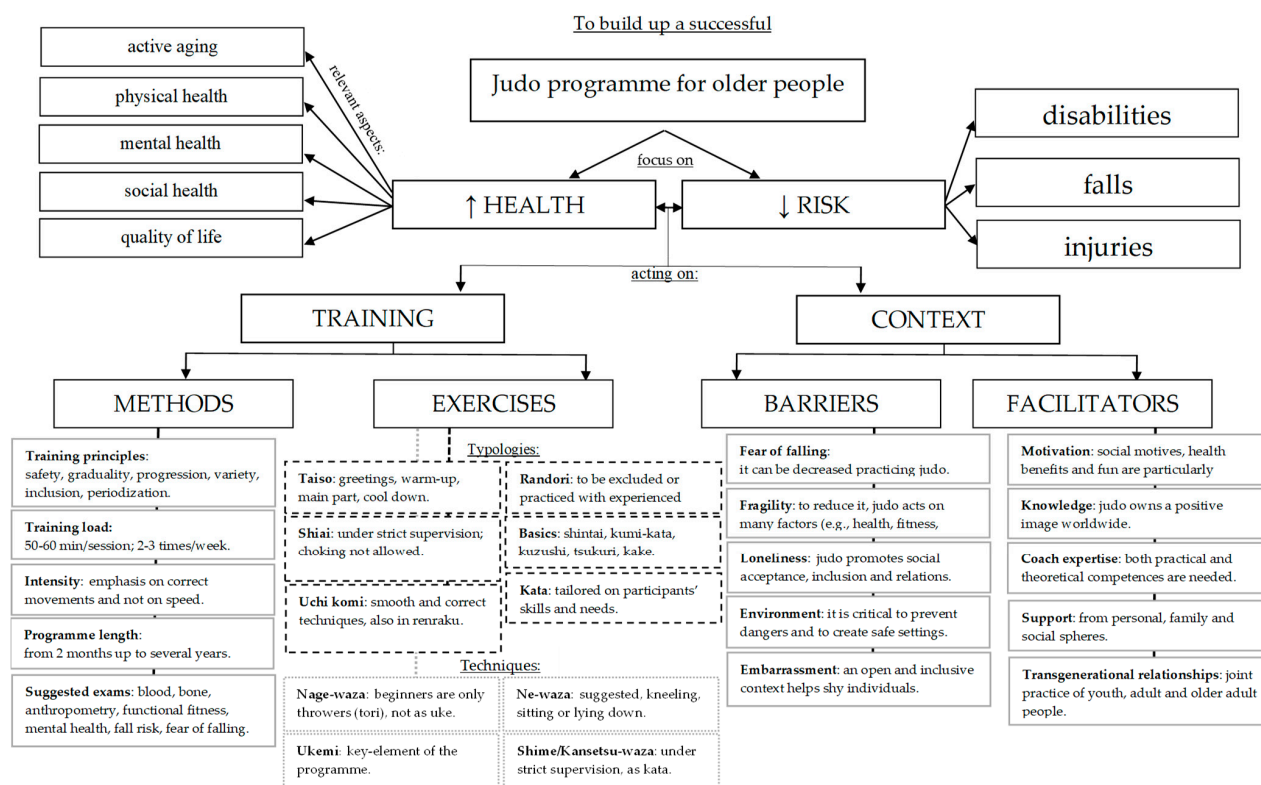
To build up a successful

Judo programme for older people

focus on

relevant aspects:

active aging

physical health

mental health

social health

quality of life

↑ HEALTH

↓ RISK

disabilities

falls

injuries

acting on:

TRAINING

CONTEXT

METHODS

EXERCISES

BARRIERS

FACILITATORS

**Training principles**: safety, graduality, progression, variety, inclusion, periodization.

**Training load:** 50-60 min/session; 2-3 times/week.

**Intensity**: emphasis on correct movements and not on speed.

**Programme length**: from 2 months up to several years.

**Suggested exams**: blood, bone, anthropometry, functional fitness, mental health, fall risk, fear of falling.

Typologies:

**Taiso**: greetings, warm-up, main part, cool down.

**Randori**: to be excluded or practiced with experienced

**Shiai**: under strict supervision; choking not allowed.

**Basics**: shintai, kumi-kata, kuzushi, tsukuri, kake.

**Uchi komi**: smooth and correct techniques, also in renraku.

**Kata**: tailored on participants' skills and needs.

Techniques:

**Nage-waza**: beginners are only throwers (tori), not as uke.

**Ne-waza**: suggested, kneeling, sitting or lying down.

**Ukemi**: key-element of the programme.

**Shime/Kansetsu-waza**: under strict supervision, as kata.

**Fear of falling**: it can be decreased practicing judo.

**Fragility**: to reduce it, judo acts on many factors (e.g., health, fitness,

**Loneliness**: judo promotes social acceptance, inclusion and relations.

**Environment**: it is critical to prevent dangers and to create safe settings.

**Embarrassment**: an open and inclusive context helps shy individuals.

**Motivation**: social motives, health benefits and fun are particularly

**Knowledge**: judo owns a positive image worldwide.

**Coach expertise**: both practical and theoretical competences are needed.

**Support**: from personal, family and social spheres.

**Transgenerational relationships**: joint practice of youth, adult and older adult people.